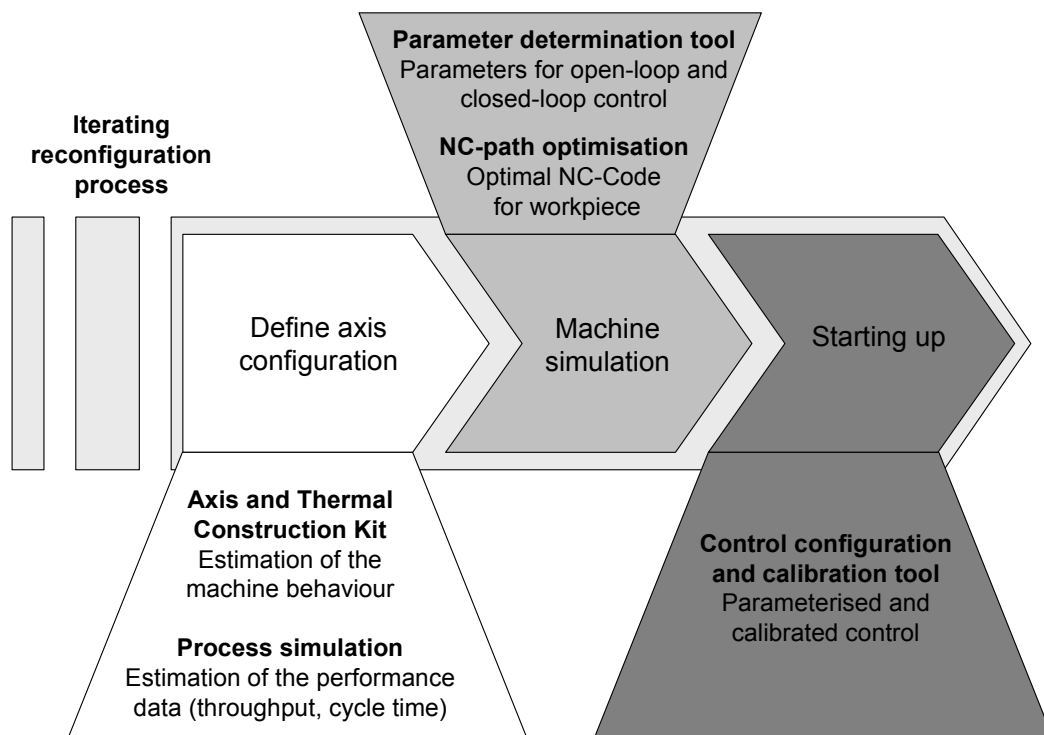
Parameter determination tool
Parameters for open-loop and closed-loop control

NC-path optimisation
Optimal NC-Code for workpiece

Iterating reconfiguration process

Define axis configuration

Machine simulation

Starting up

Axis and Thermal Construction Kit
Estimation of the machine behaviour

Process simulation
Estimation of the performance data (throughput, cycle time)

Control configuration and calibration tool
Parameterised and calibrated control